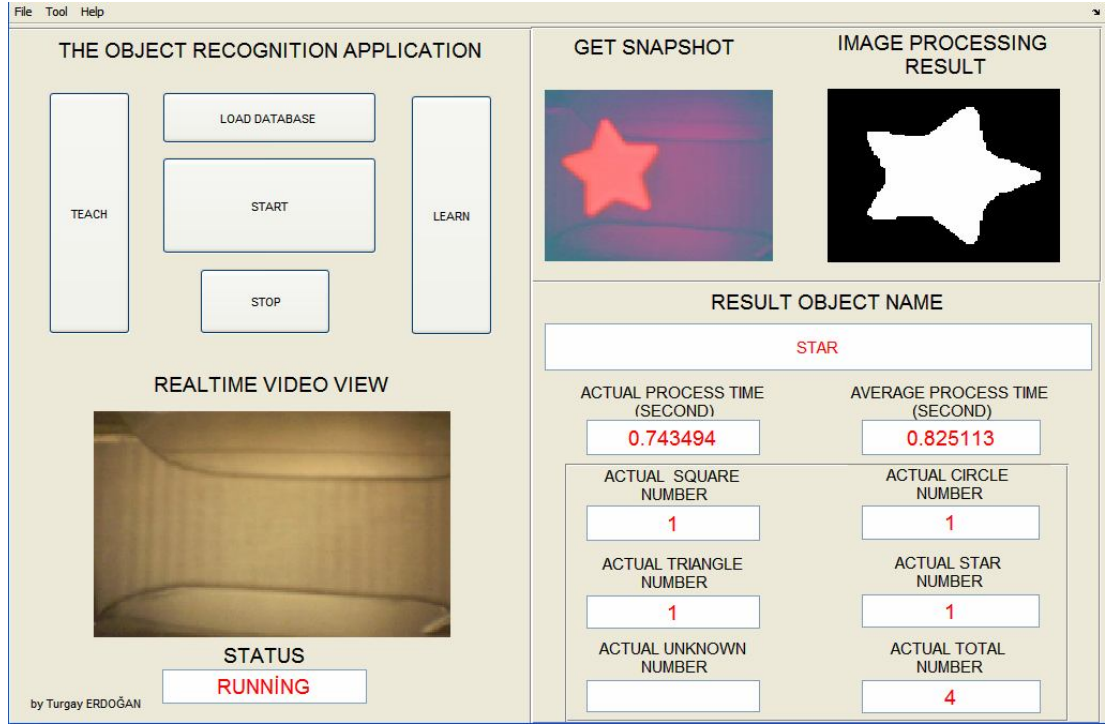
File Tool Help

THE OBJECT RECOGNITION APPLICATION

LOAD DATABASE

TEACH

START

LEARN

STOP

REALTIME VIDEO VIEW

STATUS

RUNNİNG

by Turgay ERDOĞAN

GET SNAPSHOT

IMAGE PROCESSING RESULT

RESULT OBJECT NAME

STAR

ACTUAL PROCESS TIME (SECOND)

0.743494

AVERAGE PROCESS TIME (SECOND)

0.825113

ACTUAL SQUARE NUMBER

1

ACTUAL CIRCLE NUMBER

1

ACTUAL TRIANGLE NUMBER

1

ACTUAL STAR NUMBER

1

ACTUAL UNKNOWN NUMBER

ACTUAL TOTAL NUMBER

4